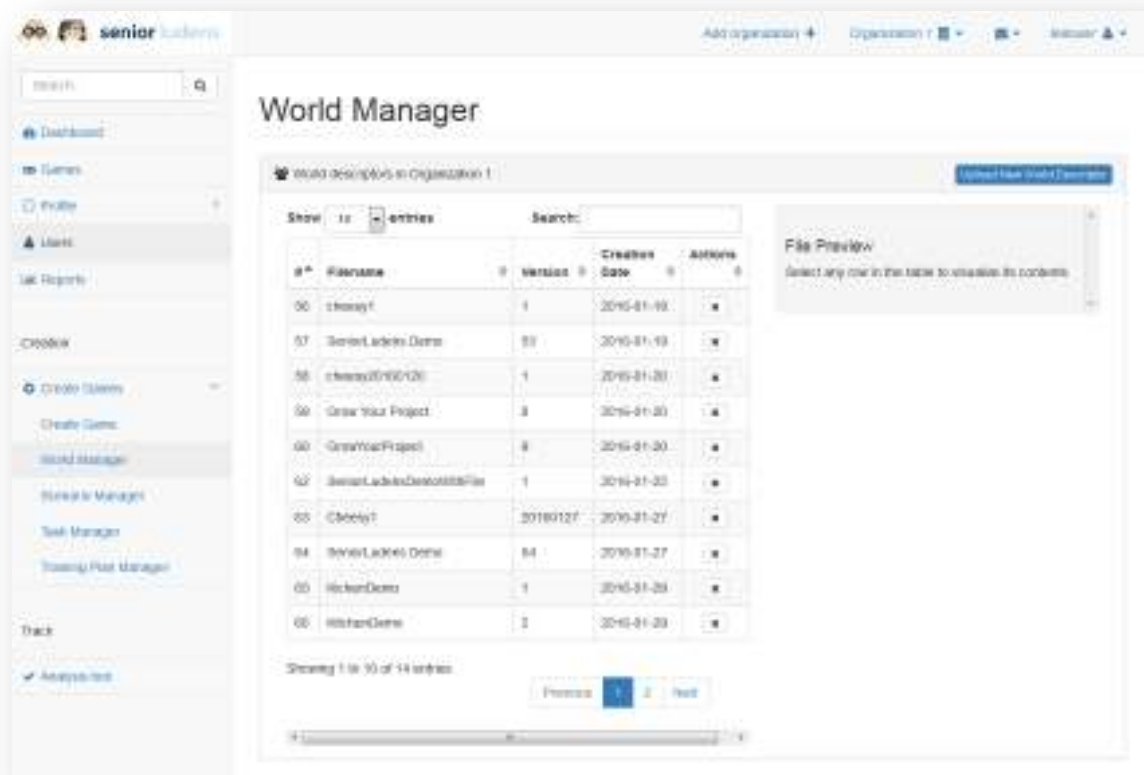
senior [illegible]

Add organization + Organization 1 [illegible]

Search

Dashboard

Games

Profile

Users

Reports

Creation

Create Games

Create Game

World Manager

Scenario Manager

Task Manager

Training Plan Manager

Track

Analysis tool

World Manager

World descriptors in Organization 1

Upload New World Descriptor

Show 10 entries Search:

| #^ | Filename | Version | Creation Date | Actions |
|---|---|---|---|---|
| 56 | cheesy1 | 1 | 2016-01-19 | x |
| 57 | SeniorLadders Demo | 53 | 2016-01-19 | x |
| 58 | cheesy20160120 | 1 | 2016-01-20 | x |
| 59 | Grow Your Project | 8 | 2016-01-20 | x |
| 60 | GrowYourProject | 8 | 2016-01-20 | x |
| 62 | SeniorLaddersDemoWithFire | 1 | 2016-01-20 | x |
| 63 | Cheesy1 | 20160127 | 2016-01-27 | x |
| 64 | SeniorLadders Demo | 64 | 2016-01-27 | x |
| 65 | KitchenDemo | 1 | 2016-01-28 | x |
| 66 | KitchenDemo | 2 | 2016-01-28 | x |

Showing 1 to 10 of 14 entries

Previous 1 2 Next

File Preview

Select any row in the table to visualize its contents